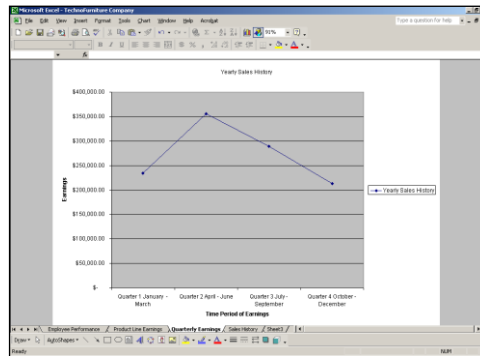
Microsoft Excel - TechnoFurniture Company

File Edit View Insert Format Tools Chart Window Help Acrobat

Type a question for help

91%

A

Yearly Sales History

$400,000.00
$350,000.00
$300,000.00
$250,000.00
$200,000.00
$150,000.00
$100,000.00
$50,000.00
$-

Earnings

Quarter 1 January - March
Quarter 2 April - June
Quarter 3 July - September
Quarter 4 October - December

Time Period of Earnings

Yearly Sales History

Employee Performance / Product Line Earnings / Quarterly Earnings / Sales History / Sheet3

Draw AutoShapes

Ready

NUM